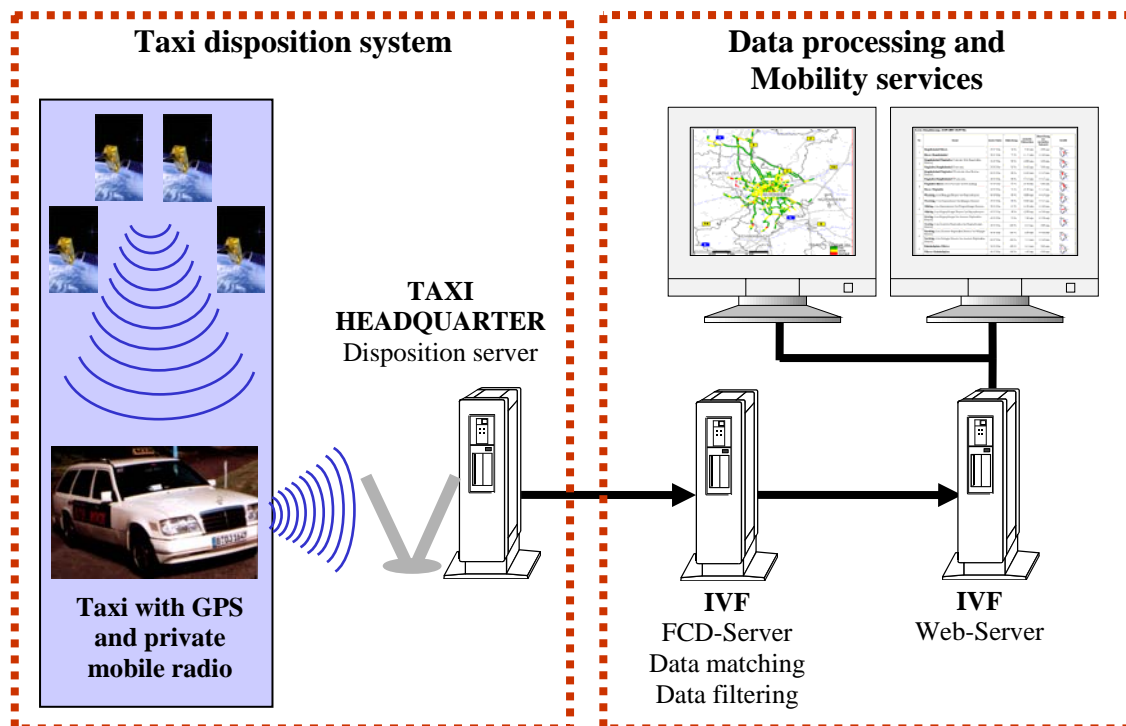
Taxi disposition system

Data processing and Mobility services

TAXI HEADQUARTER
Disposition server

Taxi with GPS and private mobile radio

IVF
FCD-Server
Data matching
Data filtering

IVF
Web-Server